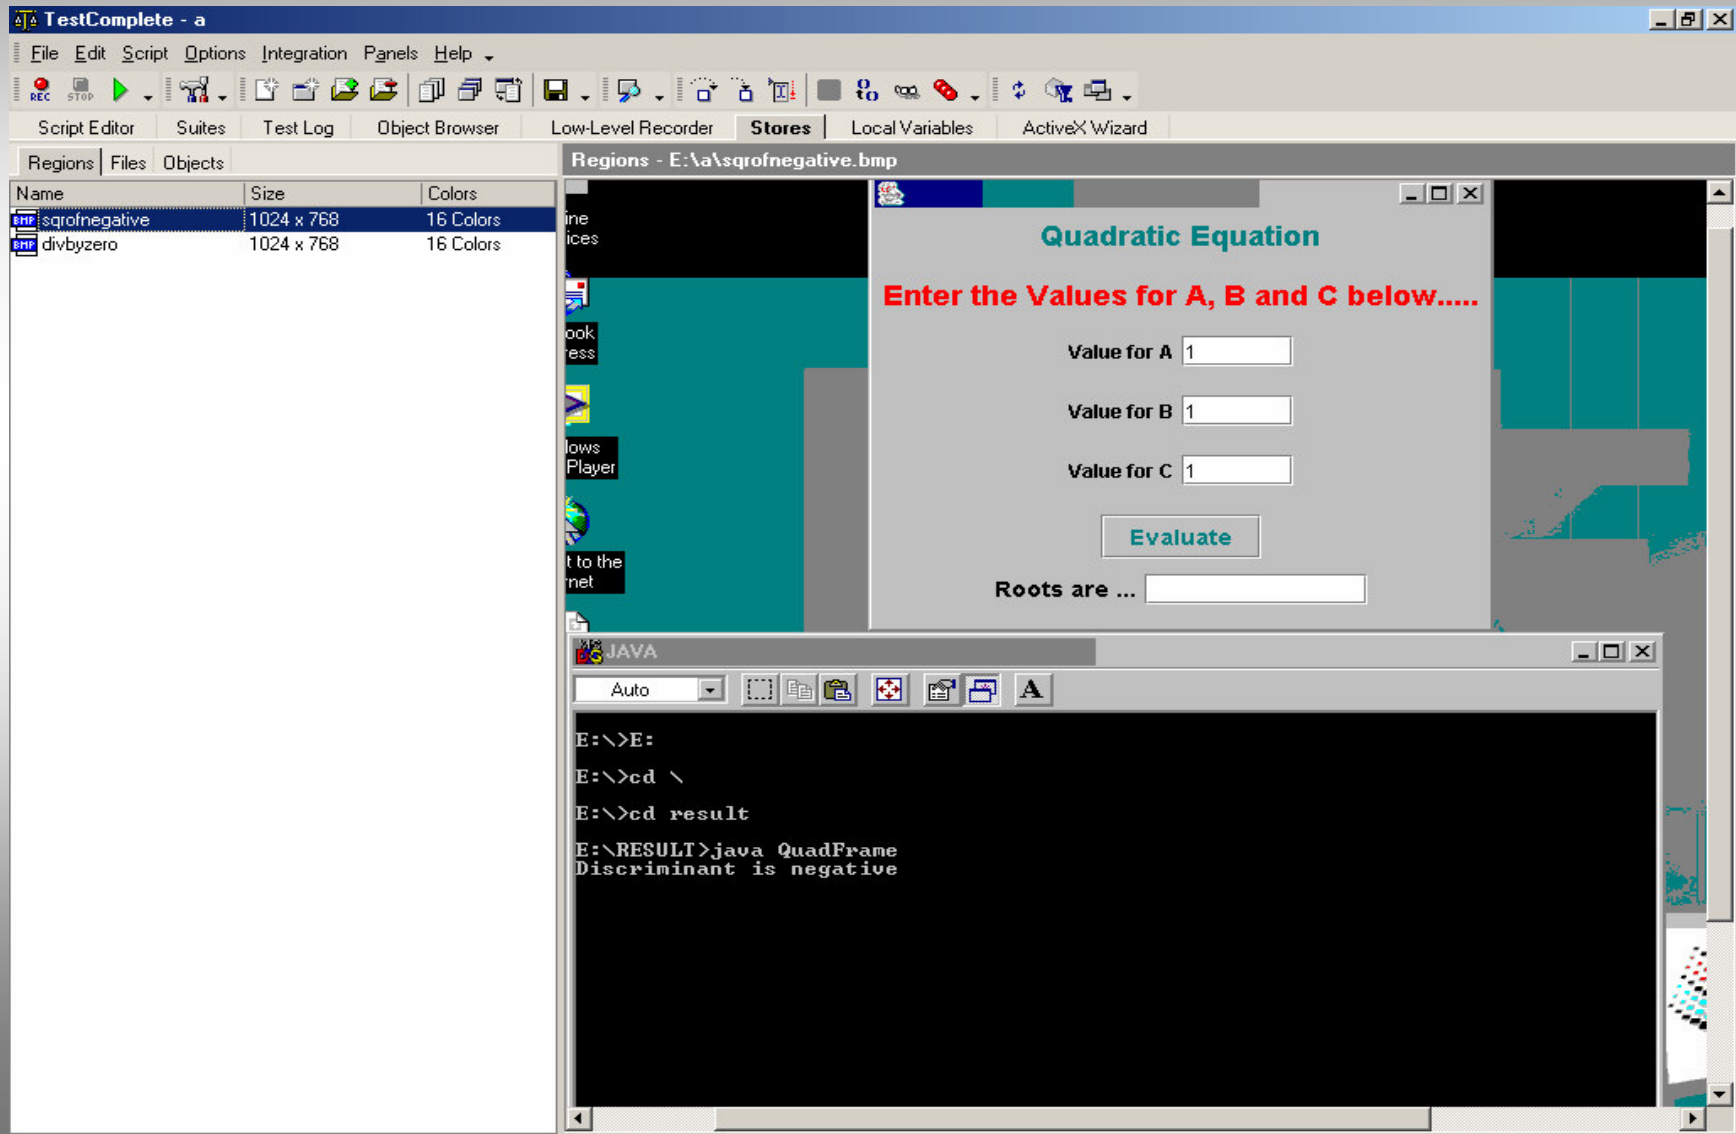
TestComplete - a

File Edit Script Options Integration Panels Help

REC STOP

Script Editor Suites Test Log Object Browser Low-Level Recorder Stores Local Variables ActiveX Wizard

Regions Files Objects

| Name | Size | Colors |
|---|---|---|
| sqrofnegative | 1024 x 768 | 16 Colors |
| divbyzero | 1024 x 768 | 16 Colors |

Regions - E:\a\sqrofnegative.bmp

ine
ices

ook
ress

lows
Player

t to the
rnet

Quadratic Equation

Enter the Values for A, B and C below.....

Value for A 1

Value for B 1

Value for C 1

Evaluate

Roots are ...

JAVA

Auto

A

E:\>E:

E:\>cd \

E:\>cd result

E:\RESULT>java QuadFrame
Discriminant is negative